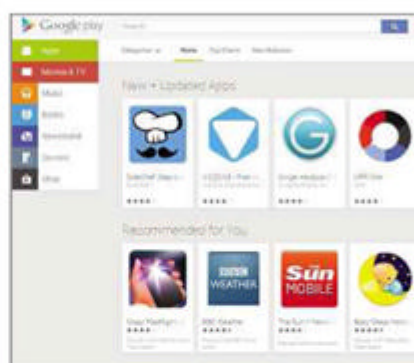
Google play

Search

Apps

Movies & TV

Music

Books

Newsstand

Devices

Shop

Categories

Home

Top Charts

New Releases

New + Updated Apps

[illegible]

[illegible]

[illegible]

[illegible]

Recommended for You

BBC WEATHER

Sun MOBILE

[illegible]

BBC Weather

The Sun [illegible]

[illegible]